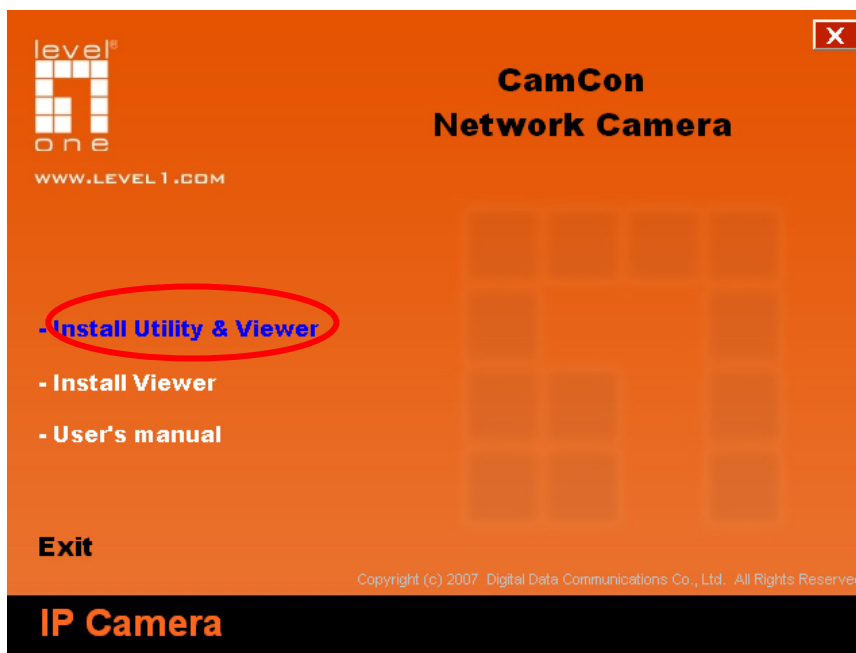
level one

WWW.LEVEL1.COM

CamCon
Network Camera

X

- Install Utility & Viewer

- Install Viewer

- User's manual

Exit

Copyright (c) 2007 Digital Data Communications Co., Ltd. All Rights Reserve

IP Camera